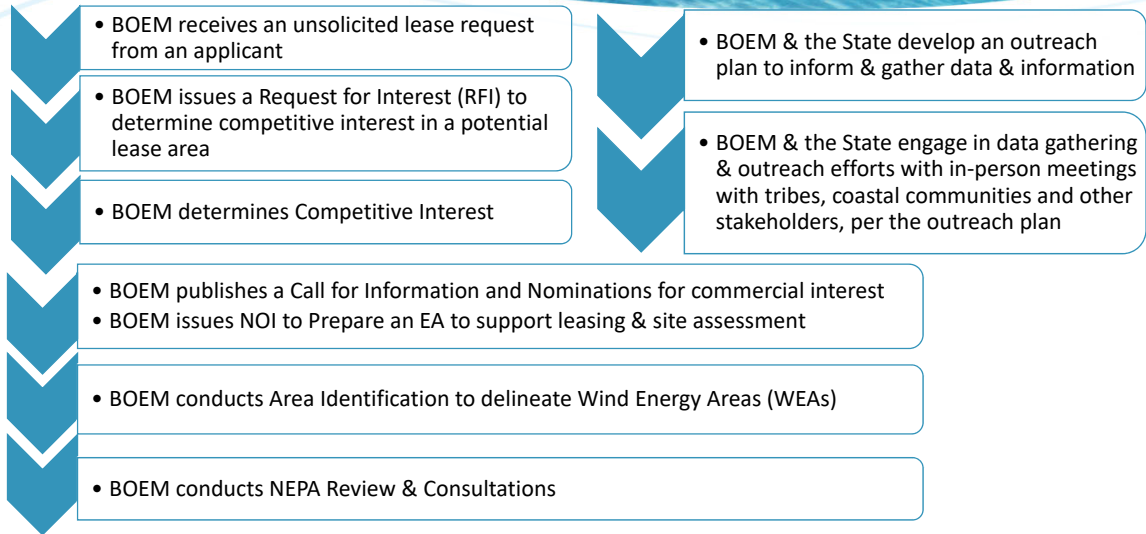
• BOEM receives an unsolicited lease request from an applicant

• BOEM issues a Request for Interest (RFI) to determine competitive interest in a potential lease area

• BOEM determines Competitive Interest

• BOEM & the State develop an outreach plan to inform & gather data & information

• BOEM & the State engage in data gathering & outreach efforts with in-person meetings with tribes, coastal communities and other stakeholders, per the outreach plan

• BOEM publishes a Call for Information and Nominations for commercial interest
• BOEM issues NOI to Prepare an EA to support leasing & site assessment

• BOEM conducts Area Identification to delineate Wind Energy Areas (WEAs)

• BOEM conducts NEPA Review & Consultations